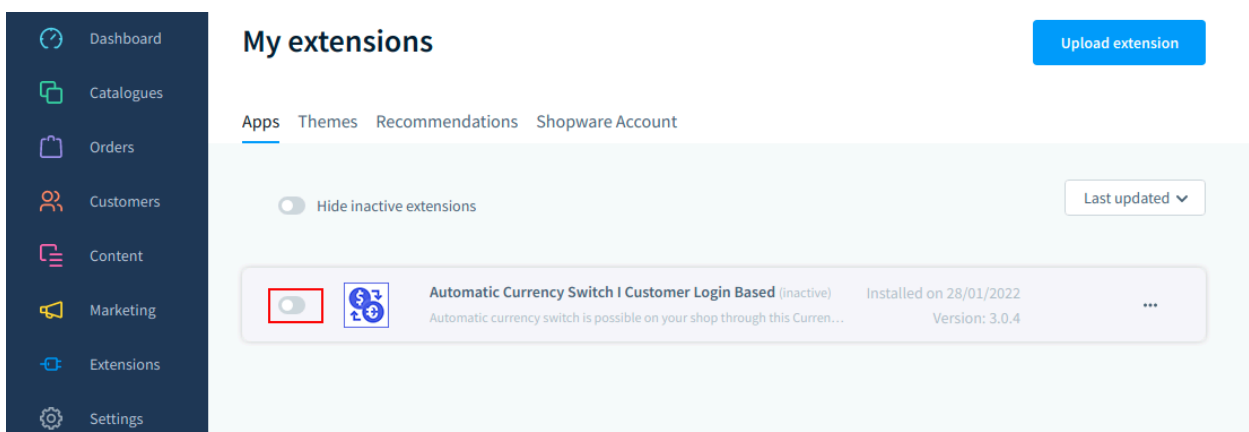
Dashboard
Catalogues
Orders
Customers
Content
Marketing
Extensions
Settings

My extensions

Upload extension

Apps Themes Recommendations Shopware Account

Hide inactive extensions

Last updated

Automatic Currency Switch I Customer Login Based (inactive)
Automatic currency switch is possible on your shop through this Curren...

Installed on 28/01/2022
Version: 3.0.4

...